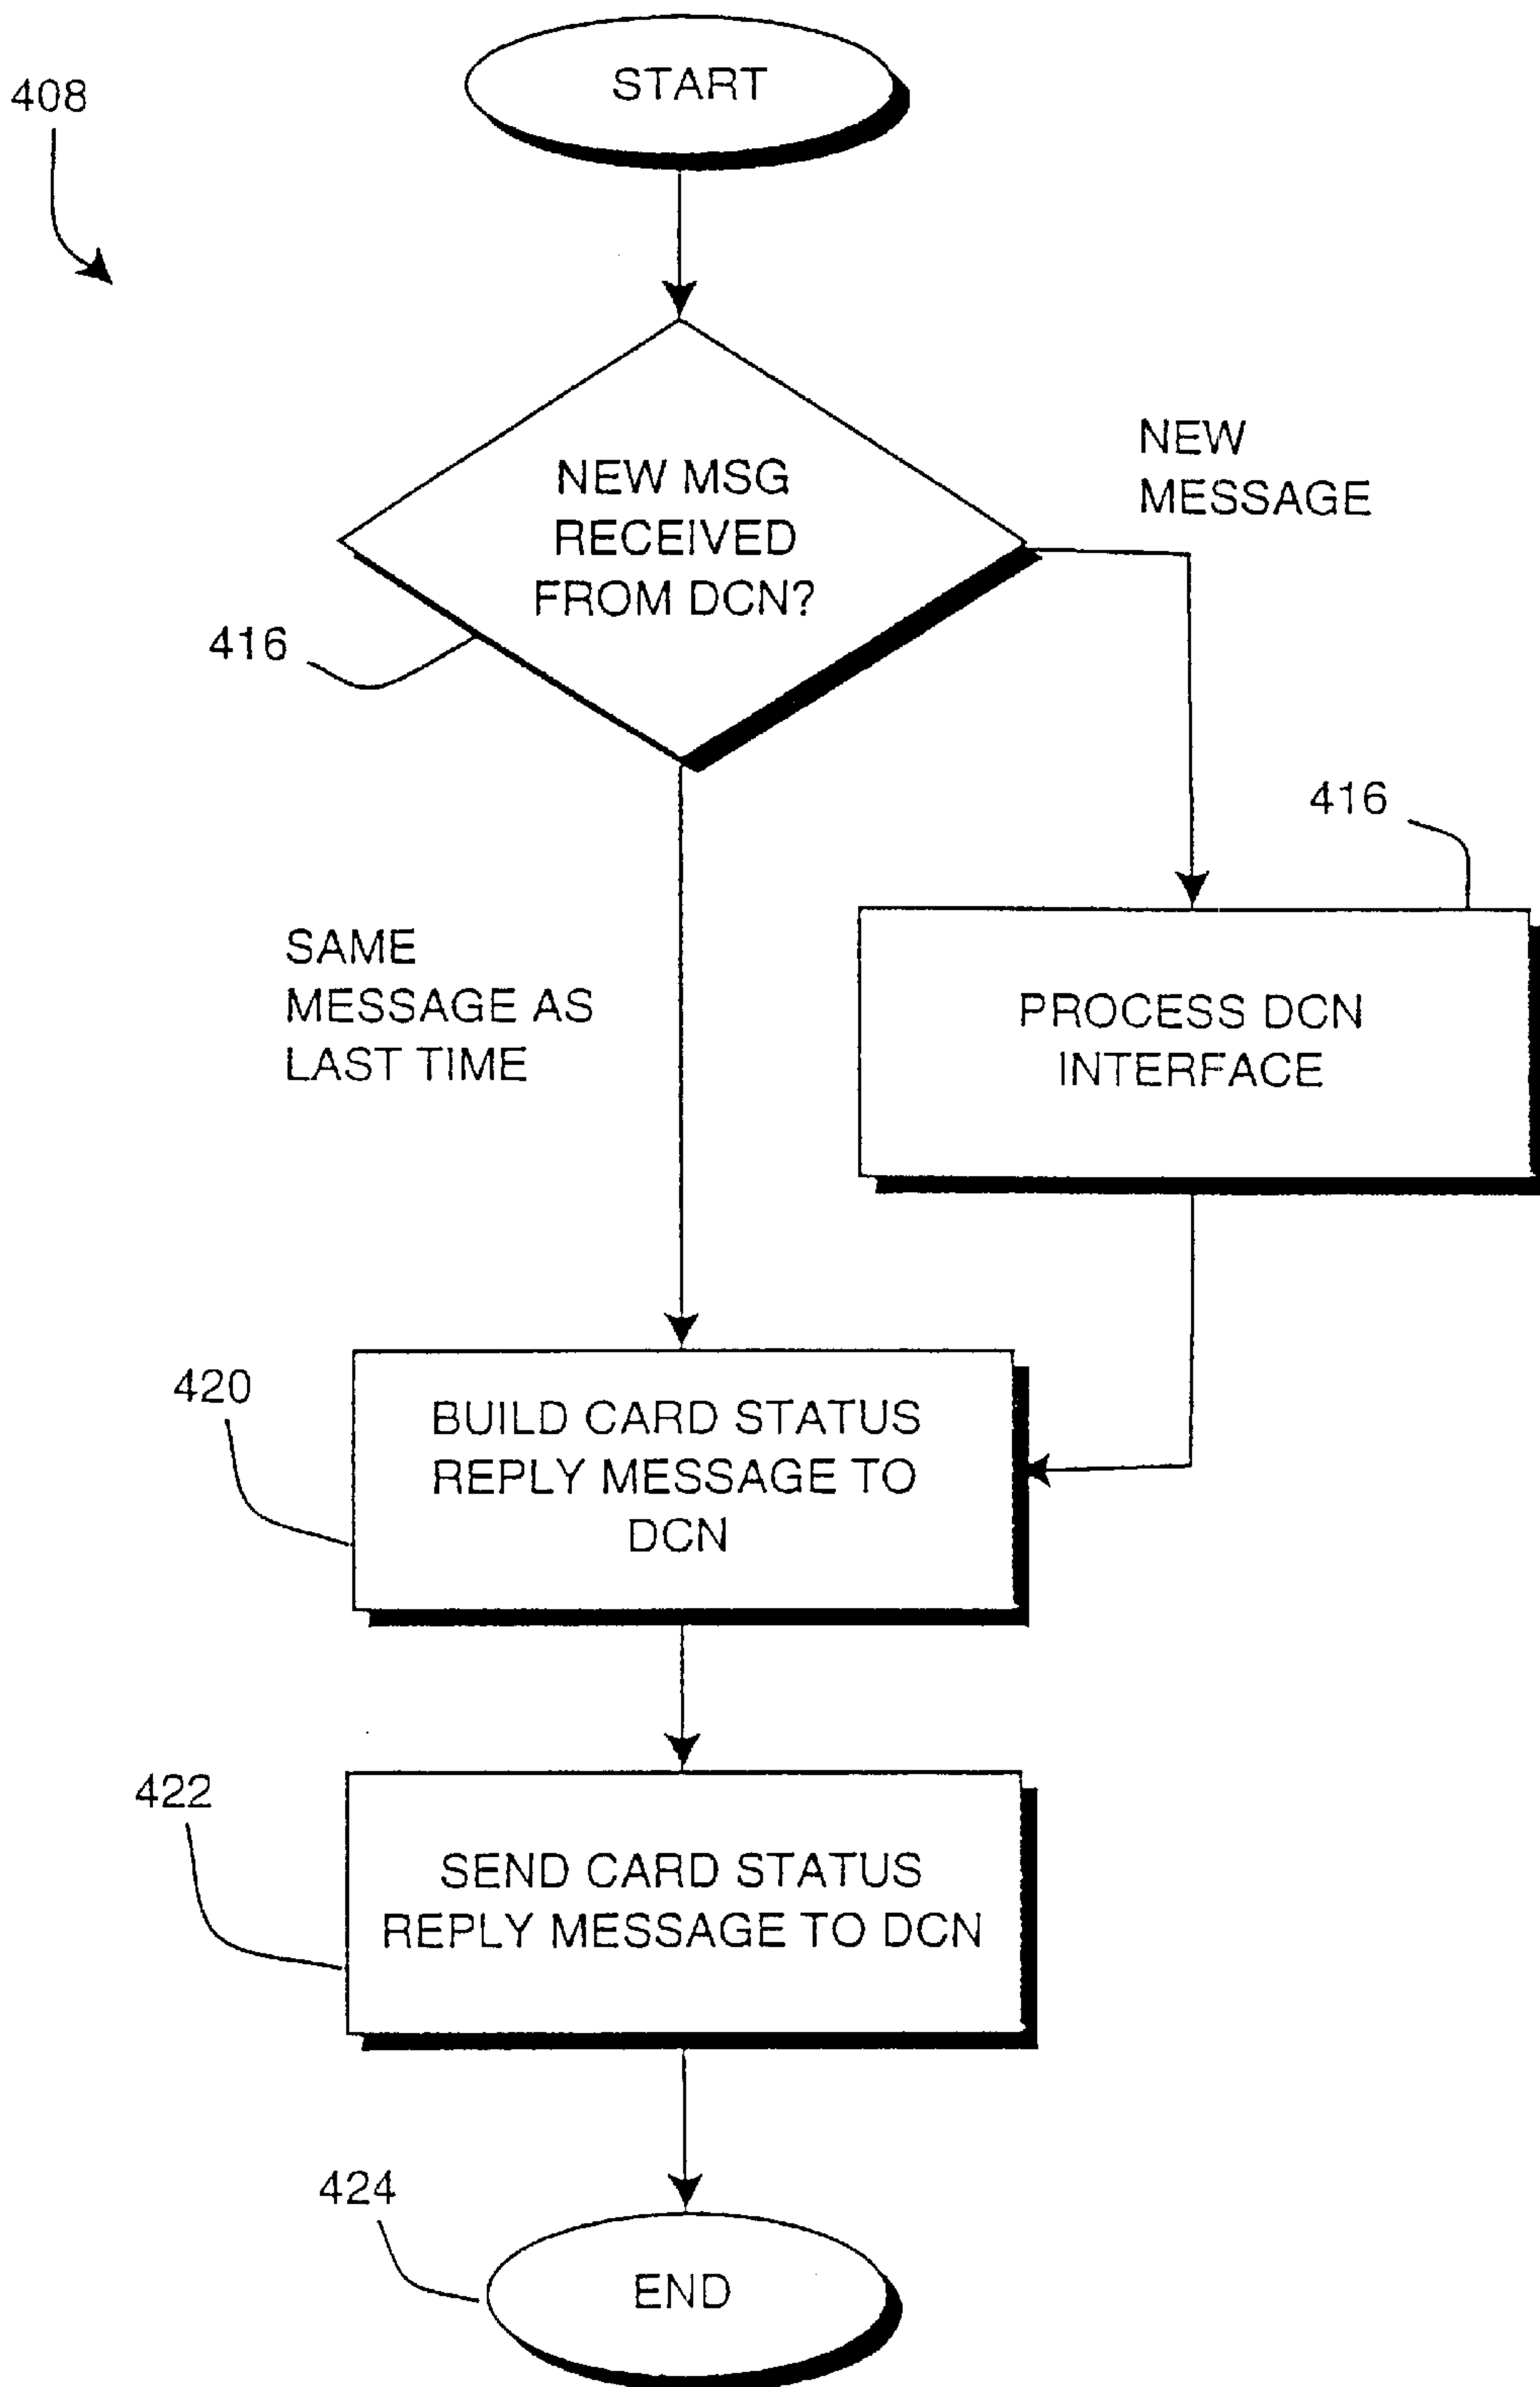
408

START

NEW MSG RECEIVED FROM DCN?

416

NEW MESSAGE

416

PROCESS DCN INTERFACE

SAME MESSAGE AS LAST TIME

420

BUILD CARD STATUS REPLY MESSAGE TO DCN

422

SEND CARD STATUS REPLY MESSAGE TO DCN

424

END